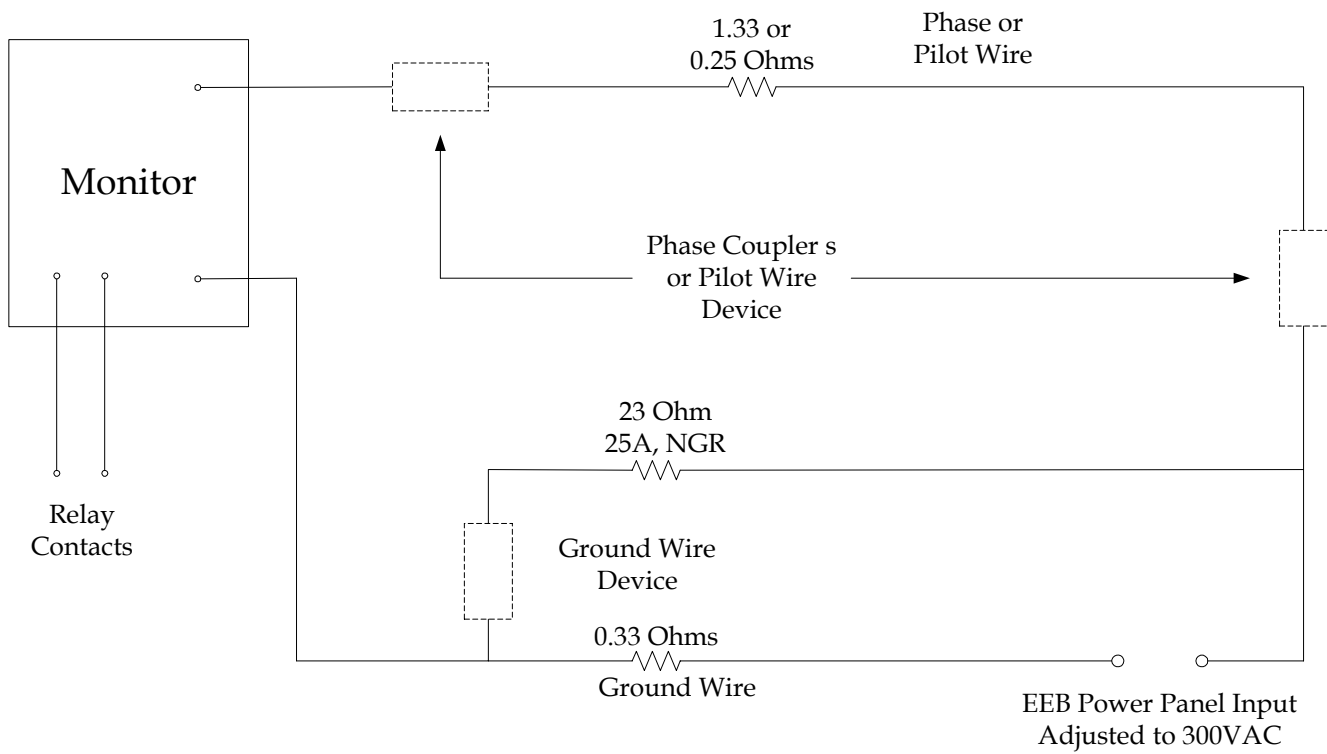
1.33 or
0.25 Ohms

Phase or
Pilot Wire

Monitor

Phase Coupler s
or Pilot Wire
Device

23 Ohm
25A, NGR

Relay
Contacts

Ground Wire
Device

0.33 Ohms
Ground Wire

EEB Power Panel Input
Adjusted to 300VAC